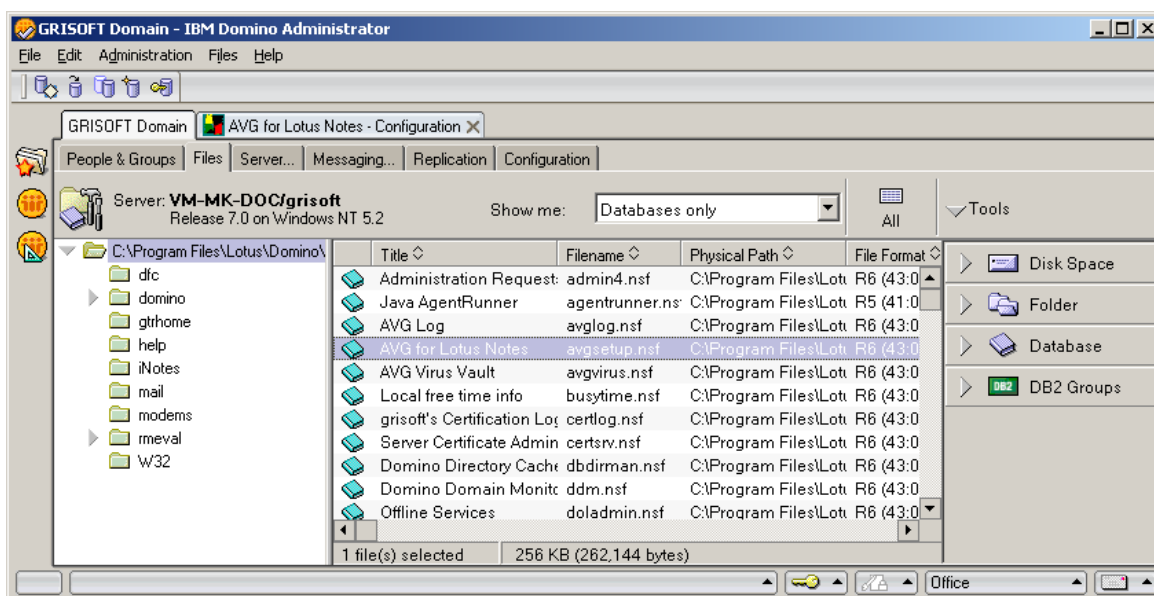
GRISOFT Domain - IBM Domino Administrator

File Edit Administration Files Help

GRISOFT Domain | AVG for Lotus Notes - Configuration

People & Groups | Files | Server... | Messaging... | Replication | Configuration

Server: VM-MK-DOC/grisoft
Release 7.0 on Windows NT 5.2

Show me: Databases only

All

Tools

C:\Program Files\Lotus\Domino\
dfc
domino
gtrhome
help
iNotes
mail
modems
rmeval
W32

| Title | Filename | Physical Path | File Format |
|---|---|---|---|
| Administration Request | admin4.nsf | C:\Program Files\Lot | R6 (43:0 |
| Java AgentRunner | agentrunner.ns | C:\Program Files\Lot | R5 (41:0 |
| AVG Log | avglog.nsf | C:\Program Files\Lot | R6 (43:0 |
| AVG for Lotus Notes | avgsetup.nsf | C:\Program Files\Lot | R6 (43:0 |
| AVG Virus Vault | avgvirus.nsf | C:\Program Files\Lot | R6 (43:0 |
| Local free time info | busytime.nsf | C:\Program Files\Lot | R6 (43:0 |
| grisoft's Certification Lo | certlog.nsf | C:\Program Files\Lot | R6 (43:0 |
| Server Certificate Admin | certsrv.nsf | C:\Program Files\Lot | R6 (43:0 |
| Domino Directory Cache | dbdirman.nsf | C:\Program Files\Lot | R6 (43:0 |
| Domino Domain Monit | ddm.nsf | C:\Program Files\Lot | R6 (43:0 |
| Offline Services | doladmin.nsf | C:\Program Files\Lot | R6 (43:0 |

Disk Space
Folder
Database
DB2 DB2 Groups

1 file(s) selected 256 KB (262,144 bytes)

Office